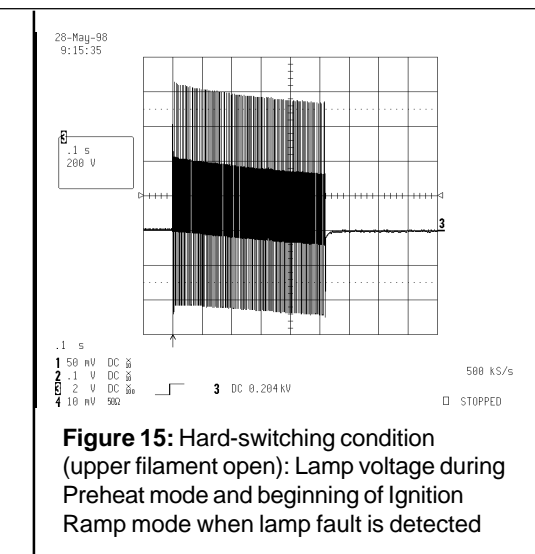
28-May-98
9:15:35

3
.1 s
200 V

3

.1 s
1 50 mV DC
2 .1 V DC
3 2 V DC
4 10 mV 50Ω

3 DC 0.204 kV

500 kS/s

STOPPED

**Figure 15:** Hard-switching condition (upper filament open): Lamp voltage during Preheat mode and beginning of Ignition Ramp mode when lamp fault is detected